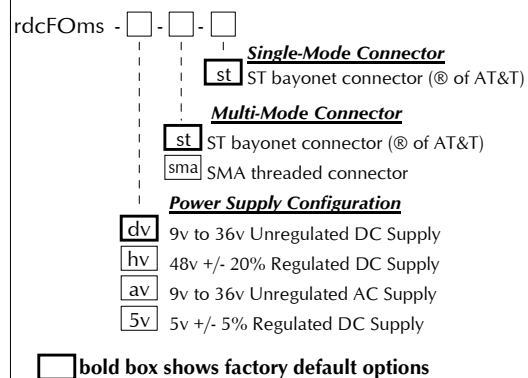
rdcFOms - [ ] - [ ] - [ ]

Single-Mode Connector

st ST bayonet connector (® of AT&T)

Multi-Mode Connector

st ST bayonet connector (® of AT&T)

sma SMA threaded connector

Power Supply Configuration

dv 9v to 36v Unregulated DC Supply

hv 48v +/- 20% Regulated DC Supply

av 9v to 36v Unregulated AC Supply

5v 5v +/- 5% Regulated DC Supply

bold box shows factory default options